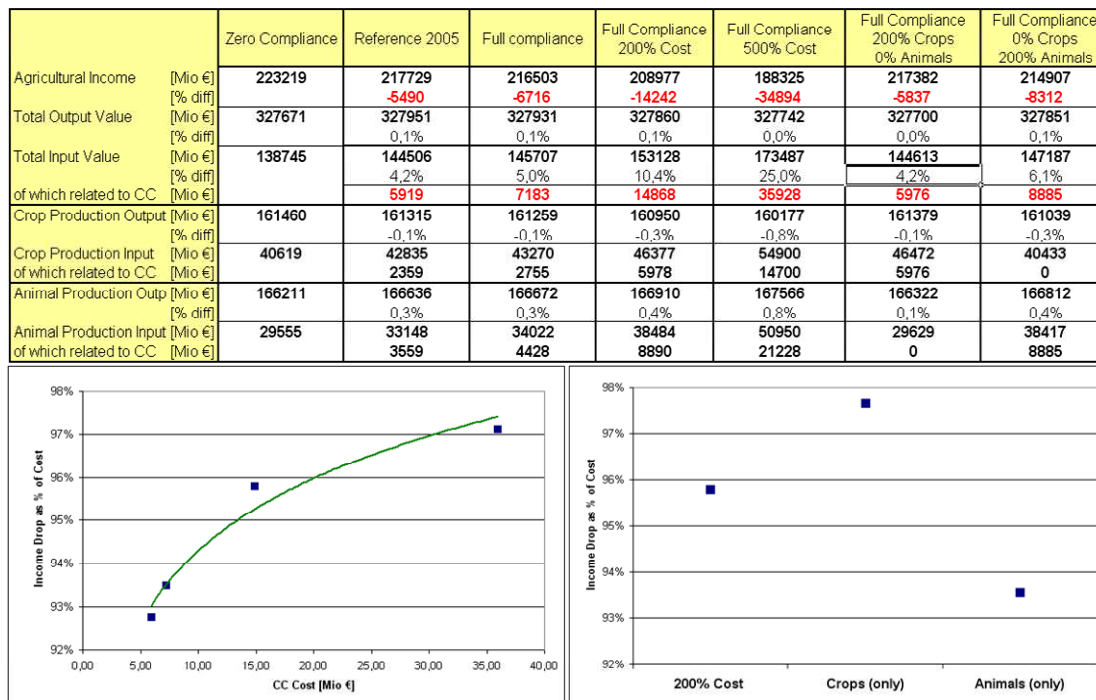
| | Zero Compliance | Reference 2005 | Full compliance | Full Compliance 200% Cost | Full Compliance 500% Cost | Full Compliance 200% Crops 0% Animals | Full Compliance 0% Crops 200% Animals |
|---|---|---|---|---|---|---|---|
| Agricultural Income [Mio €] | 223219 | 217729 | 216503 | 208977 | 188325 | 217382 | 214907 |
| [% diff] | | -5490 | -6716 | -14242 | -34894 | -5837 | -8312 |
| Total Output Value [Mio €] | 327671 | 327951 | 327931 | 327860 | 327742 | 327700 | 327851 |
| [% diff] | | 0,1% | 0,1% | 0,1% | 0,0% | 0,0% | 0,1% |
| Total Input Value [Mio €] | 138745 | 144506 | 145707 | 153128 | 173487 | 144613 | 147187 |
| [% diff] | | 4,2% | 5,0% | 10,4% | 25,0% | 4,2% | 6,1% |
| of which related to CC [Mio €] | | 5919 | 7183 | 14868 | 35928 | 5976 | 8885 |
| Crop Production Output [Mio €] | 161460 | 161315 | 161259 | 160950 | 160177 | 161379 | 161039 |
| [% diff] | | -0,1% | -0,1% | -0,3% | -0,8% | -0,1% | -0,3% |
| Crop Production Input [Mio €] | 40619 | 42835 | 43270 | 46377 | 54900 | 46472 | 40433 |
| of which related to CC [Mio €] | | 2359 | 2755 | 5978 | 14700 | 5976 | 0 |
| Animal Production Outp [Mio €] | 166211 | 166636 | 166672 | 166910 | 167566 | 166322 | 166812 |
| [% diff] | | 0,3% | 0,3% | 0,4% | 0,8% | 0,1% | 0,4% |
| Animal Production Input [Mio €] | 29555 | 33148 | 34022 | 38484 | 50950 | 29629 | 38417 |
| of which related to CC [Mio €] | | 3559 | 4428 | 8890 | 21228 | 0 | 8885 |

98%
97%
96%
95%
94%
93%
92%
Income Drop as % of Cost
0,00 5,00 10,00 15,00 20,00 25,00 30,00 35,00 40,00
CC Cost [Mio €]

98%
97%
96%
95%
94%
93%
92%
Income Drop as % of Cost
200% Cost
Crops (only)
Animals (only)